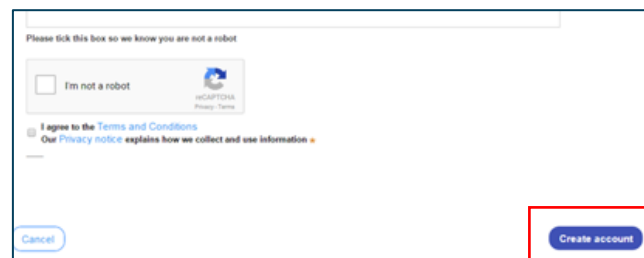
Please tick this box so we know you are not a robot

I'm not a robot

reCAPTCHA
Privacy - Terms

I agree to the Terms and Conditions
Our Privacy notice explains how we collect and use information *

Cancel

Create account